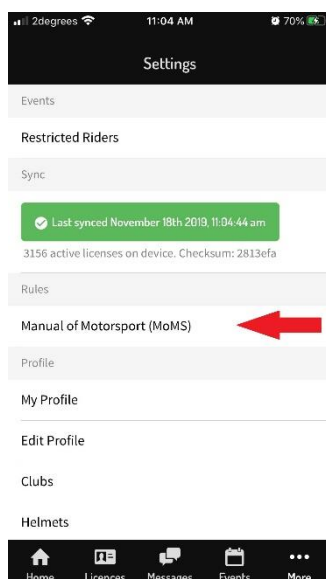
2degrees 11:04 AM 70%

Settings

Events

Restricted Riders

Sync

Last synced November 18th 2019, 11:04:44 am

3156 active licenses on device. Checksum: 2813efa

Rules

Manual of Motorsport (MoMS)

Profile

My Profile

Edit Profile

Clubs

Helmets

Home Licences Messages Events More